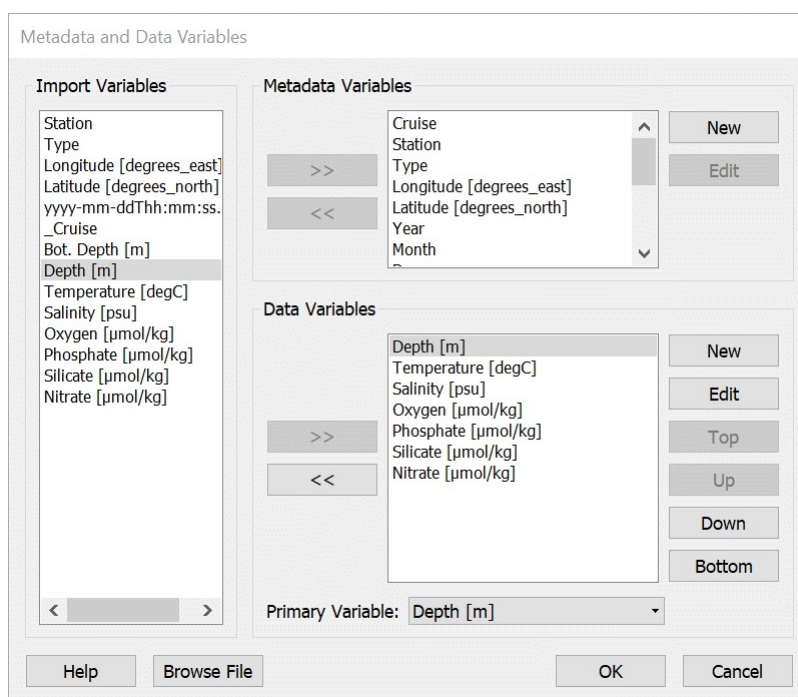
Metadata and Data Variables

Import Variables

Station
Type
Longitude [degrees_east]
Latitude [degrees_north]
yyyy-mm-ddThh:mm:ss.
_Cruise
Bot. Depth [m]
Depth [m]
Temperature [degC]
Salinity [psu]
Oxygen [µmol/kg]
Phosphate [µmol/kg]
Silicate [µmol/kg]
Nitrate [µmol/kg]

Metadata Variables

>>
<<

Cruise
Station
Type
Longitude [degrees_east]
Latitude [degrees_north]
Year
Month

New
Edit

Data Variables

>>
<<

Depth [m]
Temperature [degC]
Salinity [psu]
Oxygen [µmol/kg]
Phosphate [µmol/kg]
Silicate [µmol/kg]
Nitrate [µmol/kg]

New
Edit
Top
Up
Down
Bottom

Primary Variable: Depth [m]

Help
Browse File
OK
Cancel